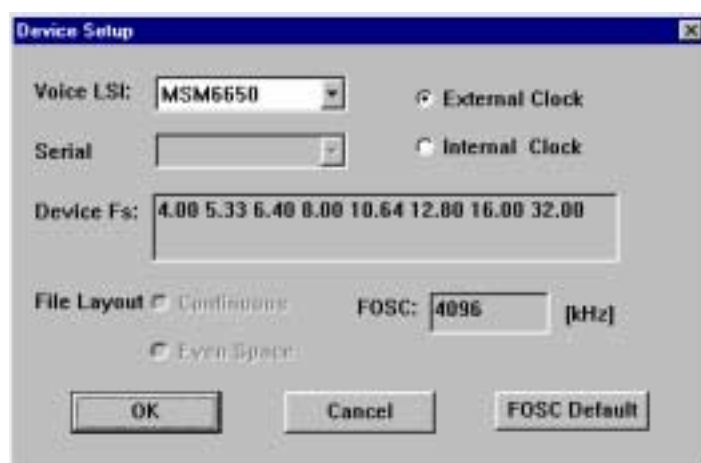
Device Setup

Voice LSI: MSM6650

External Clock

Serial

Internal Clock

Device Fs: 4.00 5.33 6.40 8.00 10.64 12.80 16.00 32.00

File Layout Continuous

FOSC: 4096 [kHz]

Even Space

OK

Cancel

FOSC Default